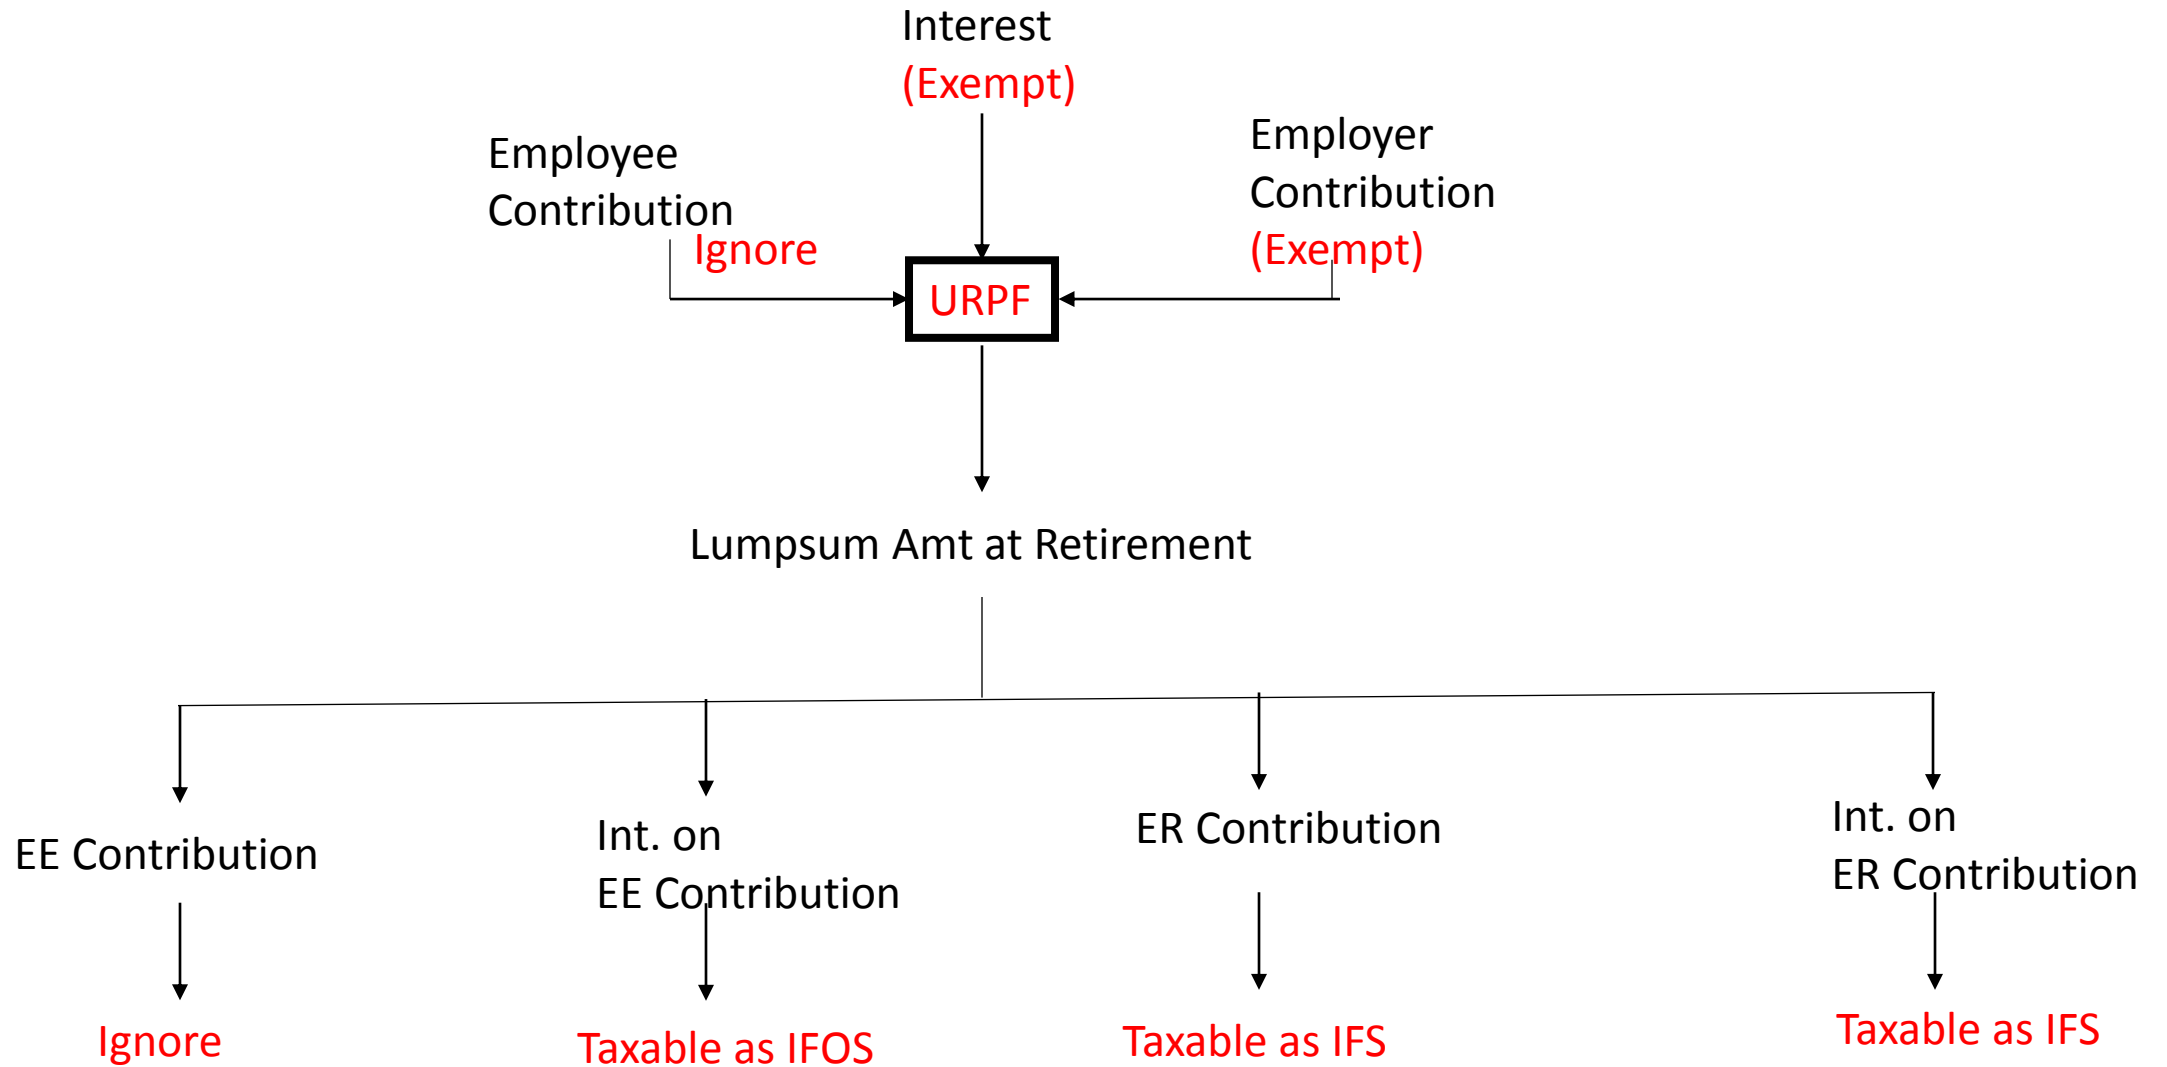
Interest
(Exempt)

Employee Contribution
Ignore

Employer Contribution
(Exempt)

URPF

Lumpsum Amt at Retirement

EE Contribution

Ignore

Int. on
EE Contribution

Taxable as IFOS

ER Contribution

Taxable as IFS

Int. on
ER Contribution

Taxable as IFS